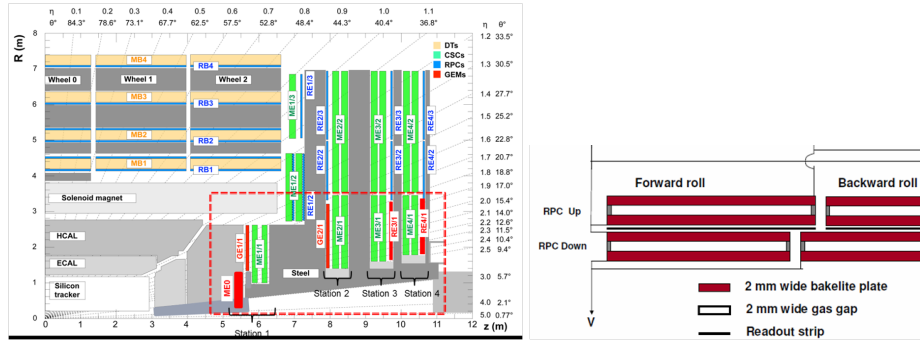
| η | 0.1 | 0.2 | 0.3 | 0.4 | 0.5 | 0.6 | 0.7 | 0.8 | 0.9 | 1.0 | 1.1 |
|---|---|---|---|---|---|---|---|---|---|---|---|
| θ° | 84.3° | 78.6° | 73.1° | 67.7° | 62.5° | 57.5° | 52.8° | 48.4° | 44.3° | 40.4° | 36.8° |

η θ°
1.2 33.5°
1.3 30.5°
1.4 27.7°
1.5 25.2°
1.6 22.8°
1.7 20.7°
1.8 18.8°
1.9 17.0°
2.0 15.4°
2.1 14.0°
2.2 12.6°
2.3 11.5°
2.4 10.4°
2.5 9.4°
3.0 5.7°
4.0 2.1°
5.0 0.77°

R (m)
8 7 6 5 4 3 2 1 0

DTs
CSCs
RPCs
GEMs

MB4 MB3 MB2 MB1
Wheel 0 Wheel 1 Wheel 2
RB4 RB3 RB2 RB1
ME1/3 RE1/3 ME2/2 RE2/3 RE2/2 ME1/2 RE1/2 ME2/1 ME3/2 RE3/3 RE3/2 ME4/2 RE4/3 RE4/2 ME3/1 RE3/1 RE4/1 ME4/1 GE2/1 GE1/1 ME1/1 ME0
Solenoid magnet
HCAL
ECAL
Silicon tracker
Steel
Station 1 Station 2 Station 3 Station 4

0 1 2 3 4 5 6 7 8 9 10 11 12 z (m)

Forward roll
Backward roll
RPC Up
RPC Down
V
2 mm wide bakelite plate
2 mm wide gas gap
Readout strip